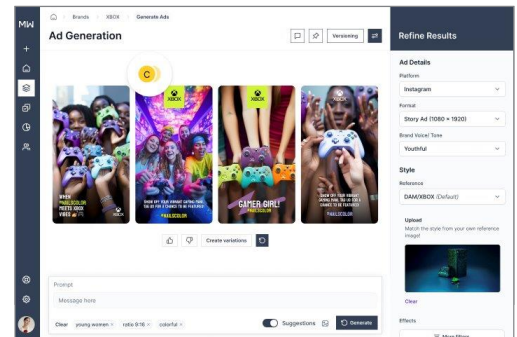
MW

Brands > XBOX > Generate Ads

Ad Generation

Versioning

C

XBOX

XBOX

XBOX

WHEN #NAILSCOLOR MEETS XBOX VIBES

SHOW OFF YOUR VIBRANT GAMING MANI, TAG US FOR A CHANCE TO BE FEATURED!

GAMER GIRL! #NAILSCOLOR

SHOW OFF YOUR VIBRANT GAMING MANI, TAG US FOR A CHANCE TO BE FEATURED!

Create variations

Prompt

Message here

Clear young women × ratio 9:16 × colorful ×

Suggestions

Generate

Refine Results

Ad Details

Platform

Instagram

Format

Story Ad (1080 × 1920)

Brand Voice/ Tone

Youthful

Style

Reference

DAM/XBOX (Default)

Upload

Match the style from your own reference image!

Clear

Effects

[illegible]